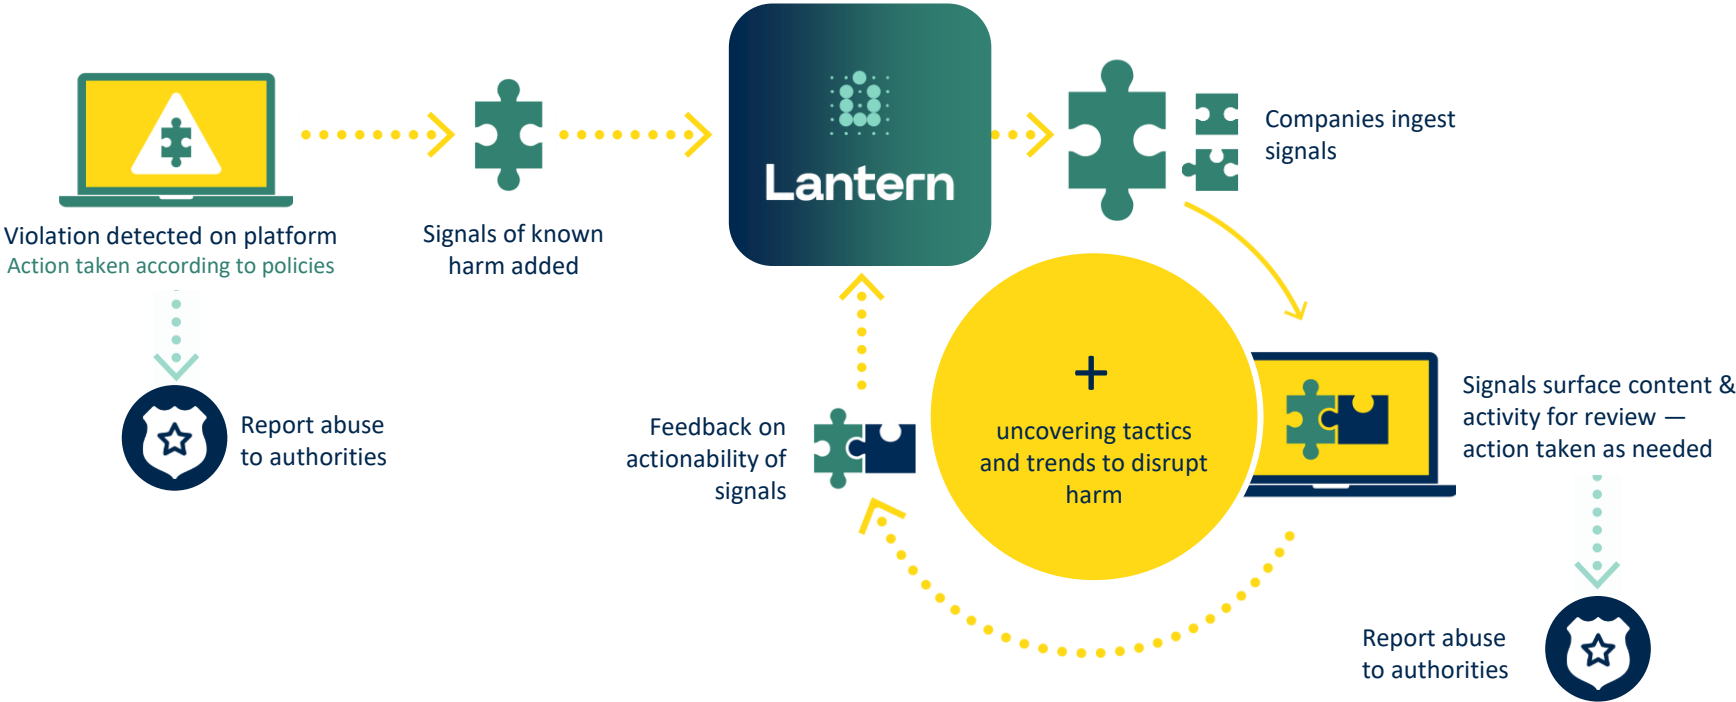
Violation detected on platform
Action taken according to policies

Signals of known harm added

Lantern

Companies ingest signals

Report abuse to authorities

Feedback on actionability of signals

+
uncovering tactics and trends to disrupt harm

Signals surface content & activity for review — action taken as needed

Report abuse to authorities